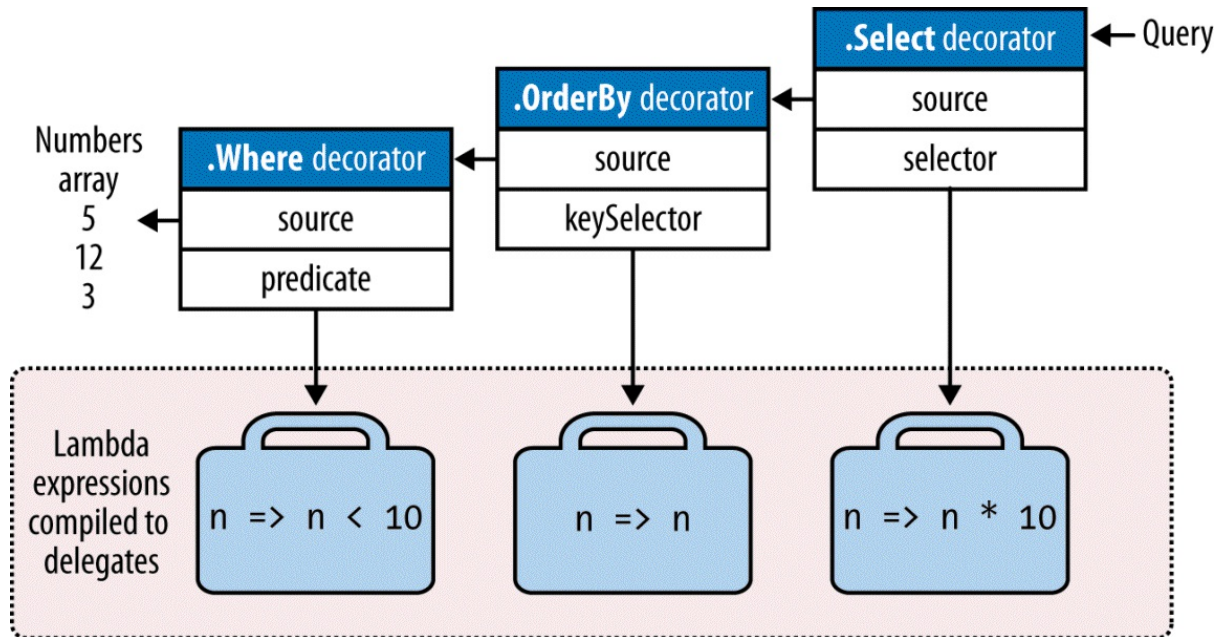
.Select decorator
Query
source
selector

.OrderBy decorator
source
keySelector

Numbers array
5
12
3

.Where decorator
source
predicate

Lambda expressions compiled to delegates

n => n < 10

n => n

n => n * 10